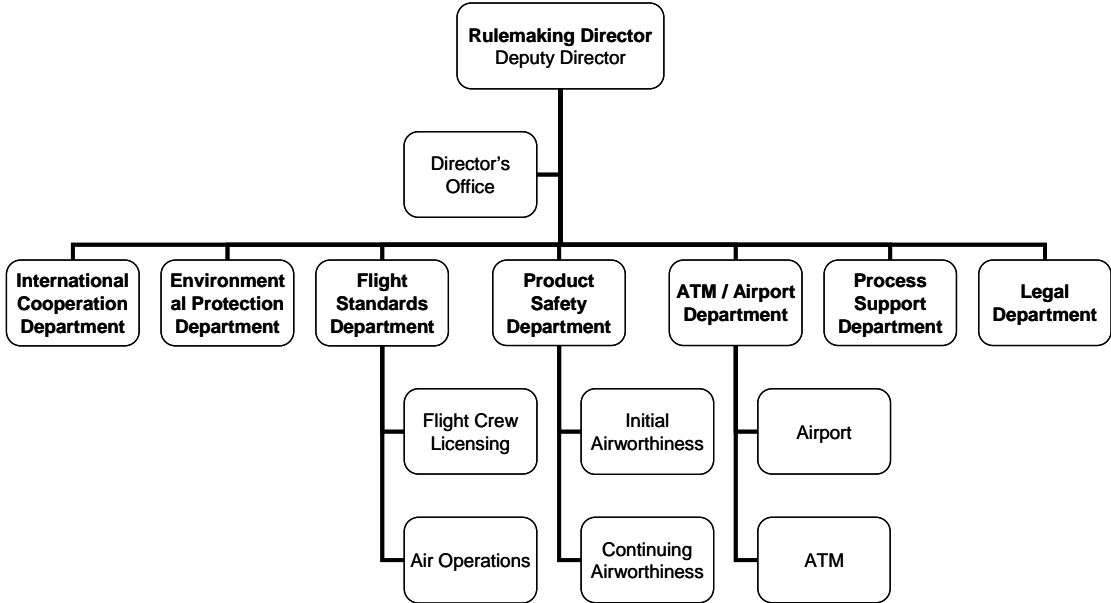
Rulemaking Director
Deputy Director

Director's Office

International Cooperation Department

Environmental Protection Department

Flight Standards Department

Flight Crew Licensing

Air Operations

Product Safety Department

Initial Airworthiness

Continuing Airworthiness

ATM / Airport Department

Airport

ATM

Process Support Department

Legal Department